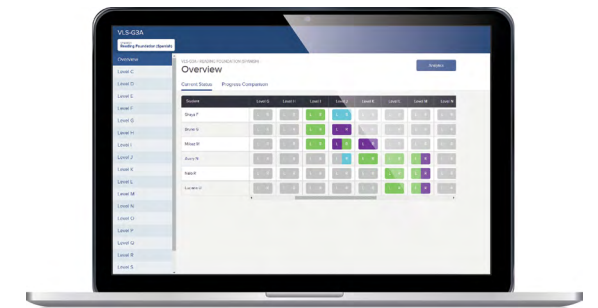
VLS-G3A

Reading Foundation Upgrade

Overview
Level C
Level D
Level E
Level F
Level G
Level H
Level I
Level J
Level K
Level L
Level M
Level N
Level O
Level P
Level Q
Level R
Level S

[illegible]

Overview

Analytics

Current Status    Progress Comparison

| Student | Level G | Level H | Level I | Level J | Level K | Level L | Level M | Level N |
|---|---|---|---|---|---|---|---|---|
| Shaya P. | | | | | | | | |
| Skylar G. | | | | | | | | |
| Mikael M. | | | | | | | | |
| Aarav N. | | | | | | | | |
| Nabil F. | | | | | | | | |
| Landen H. | | | | | | | | |